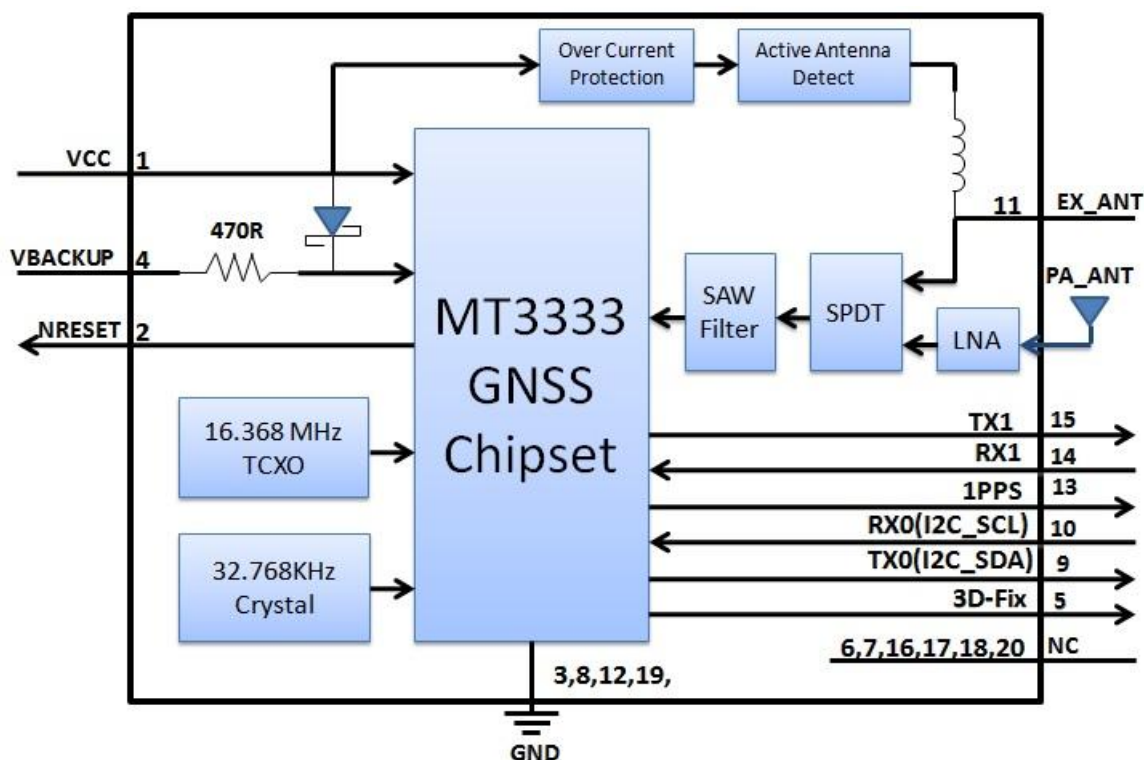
Over Current Protection

Active Antenna Detect

VCC 1

11 EX_ANT

470R

VBACKUP 4

SAW Filter

SPDT

PA_ANT

MT3333 GNSS Chipset

NRESET 2

LNA

16.368 MHz TCXO

TX1 15

RX1 14

1PPS 13

RX0(I2C_SCL) 10

32.768KHz Crystal

TX0(I2C_SDA) 9

3D-Fix 5

6,7,16,17,18,20 NC

3,8,12,19,

GND